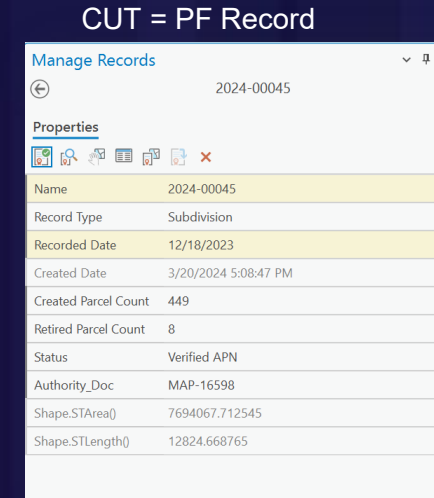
CUT = PF Record

Manage Records

2024-00045

Properties

| Name | 2024-00045 |
|---|---|
| Record Type | Subdivision |
| Recorded Date | 12/18/2023 |
| Created Date | 3/20/2024 5:08:47 PM |
| Created Parcel Count | 449 |
| Retired Parcel Count | 8 |
| Status | Verified APN |
| Authority_Doc | MAP-16598 |
| Shape.STArea() | 7694067.712545 |
| Shape.STLength() | 12824.668765 |